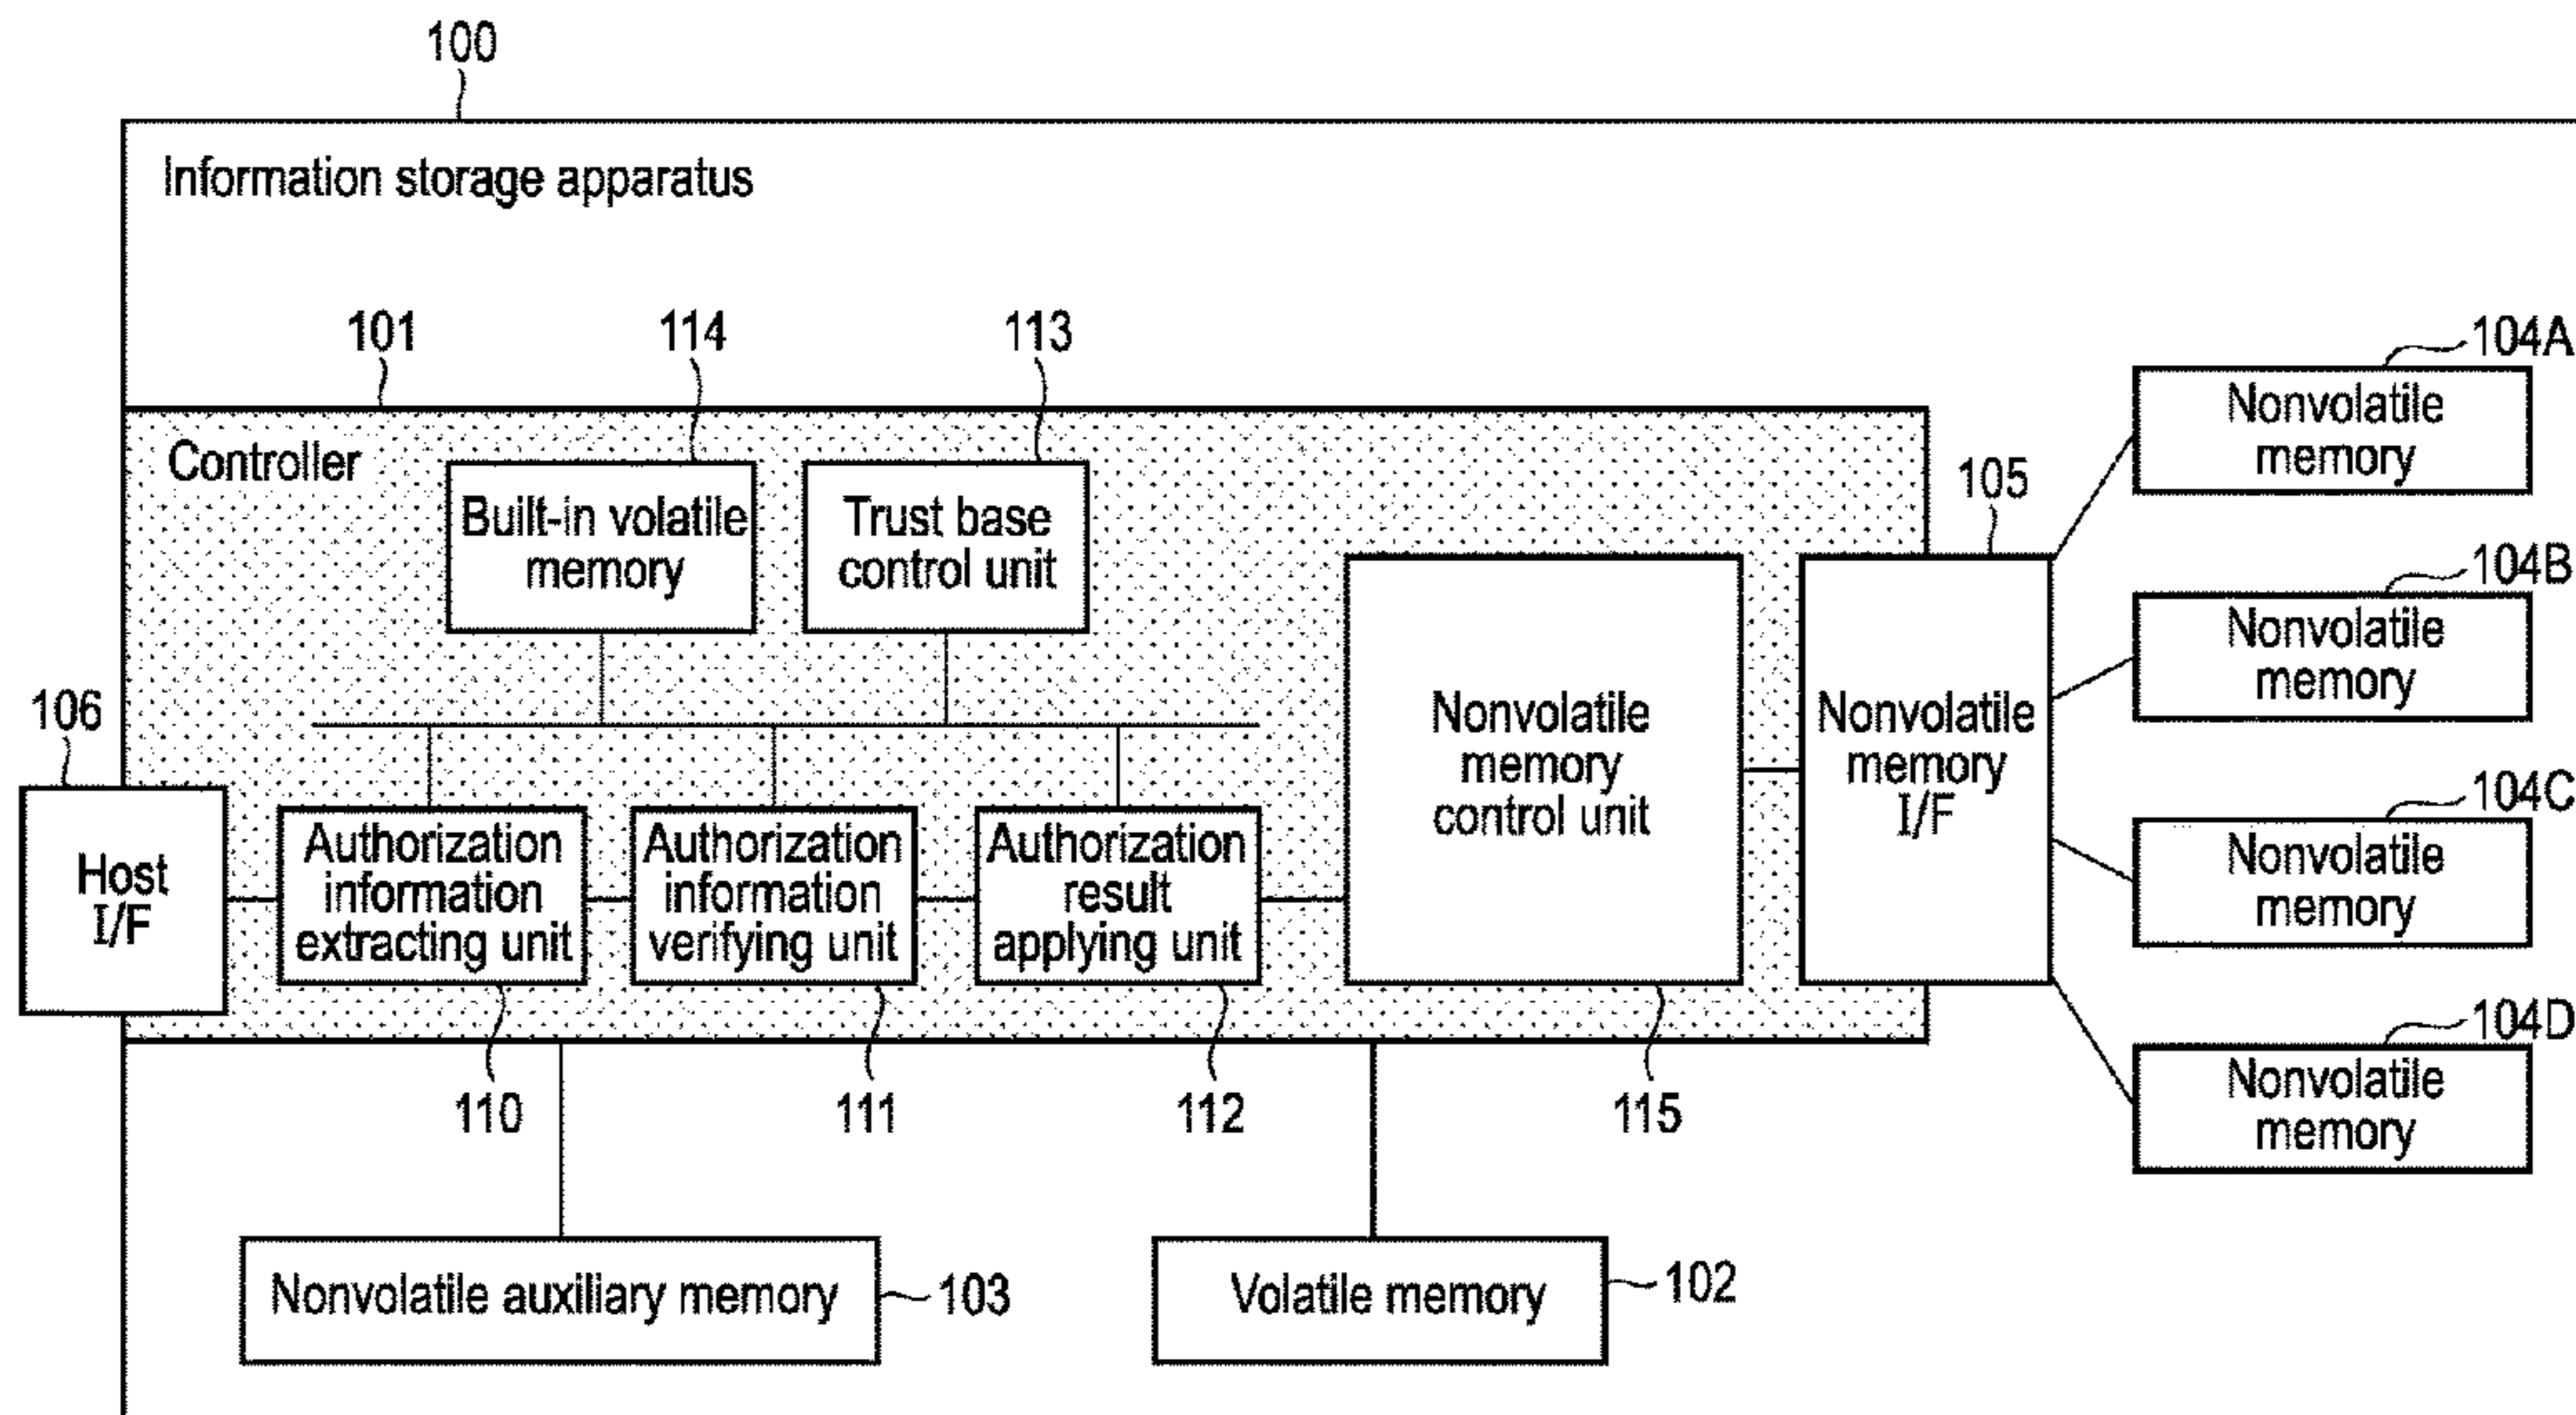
100

Information storage apparatus

101 114 113

Controller

Built-in volatile memory

Trust base control unit

104A
Nonvolatile memory

105

104B
Nonvolatile memory

106

Host I/F

Authorization information extracting unit

Authorization information verifying unit

Authorization result applying unit

Nonvolatile memory control unit

Nonvolatile memory I/F

104C
Nonvolatile memory

104D
Nonvolatile memory

110 111 112 115

Nonvolatile auxiliary memory 103

Volatile memory 102